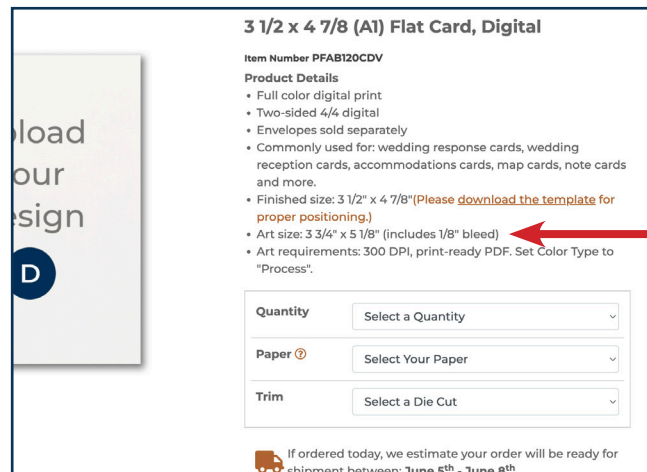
pload
our
esign

D

3 1/2 x 4 7/8 (A1) Flat Card, Digital

Item Number PFAB120CDV

Product Details

- Full color digital print
- Two-sided 4/4 digital
- Envelopes sold separately
- Commonly used for: wedding response cards, wedding reception cards, accommodations cards, map cards, note cards and more.
- Finished size: 3 1/2" x 4 7/8"(Please download the template for proper positioning.)
- Art size: 3 3/4" x 5 1/8" (includes 1/8" bleed)
- Art requirements: 300 DPI, print-ready PDF. Set Color Type to "Process".

| Quantity | Select a Quantity |
|---|---|
| Paper ? | Select Your Paper |
| Trim | Select a Die Cut |

If ordered today, we estimate your order will be ready for shipment between: June 5$^{th}$ - June 8$^{th}$